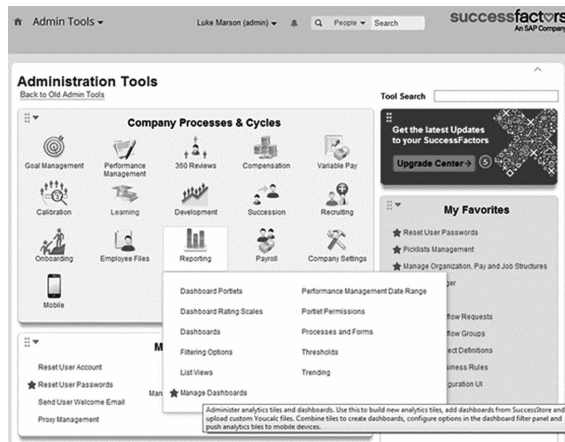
Admin Tools ▾
Luke Marson (admin) ▾
People ▾ Search
successfactors
An SAP Company

Administration Tools
Back to Old Admin Tools
Tool Search

Company Processes & Cycles

Goal Management
Performance Management
360 Reviews
Compensation
Variable Pay
Calibration
Learning
Development
Succession
Recruiting
Onboarding
Employee Files
Reporting
Payroll
Company Settings
Mobile

Get the latest Updates to your SuccessFactors
Upgrade Center →

My Favorites
Reset User Passwords
Picklists Management
Manage Organization, Pay and Job Structures
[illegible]ger
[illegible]flow Requests
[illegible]flow Groups
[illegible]ect Definitions
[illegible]siness Rules
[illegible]guration UI

Dashboard Portlets
Performance Management Date Range
Dashboard Rating Scales
Portlet Permissions
Dashboards
Processes and Forms
Filtering Options
Thresholds
List Views
Trending
Manage Dashboards

M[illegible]
Reset User Account
Reset User Passwords
Man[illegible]
Send User Welcome Email
Proxy Management

Administer analytics tiles and dashboards. Use this to build new analytics tiles, add dashboards from SuccessStore and upload custom Youcalc files. Combine tiles to create dashboards, configure options in the dashboard filter panel and push analytics tiles to mobile devices.